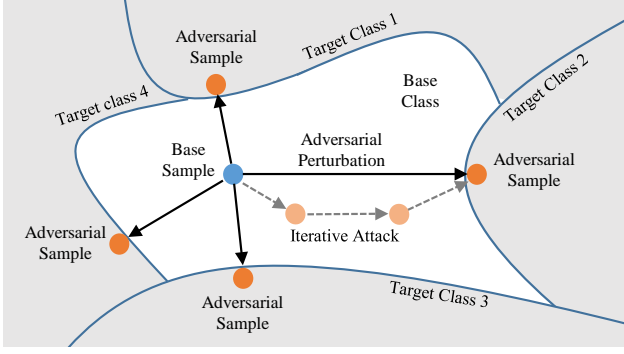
Adversarial Sample

Target Class 1

Base Class

Target Class 2

Target class 4

Base Sample

Adversarial Perturbation

Adversarial Sample

Adversarial Sample

Iterative Attack

Adversarial Sample

Target Class 3